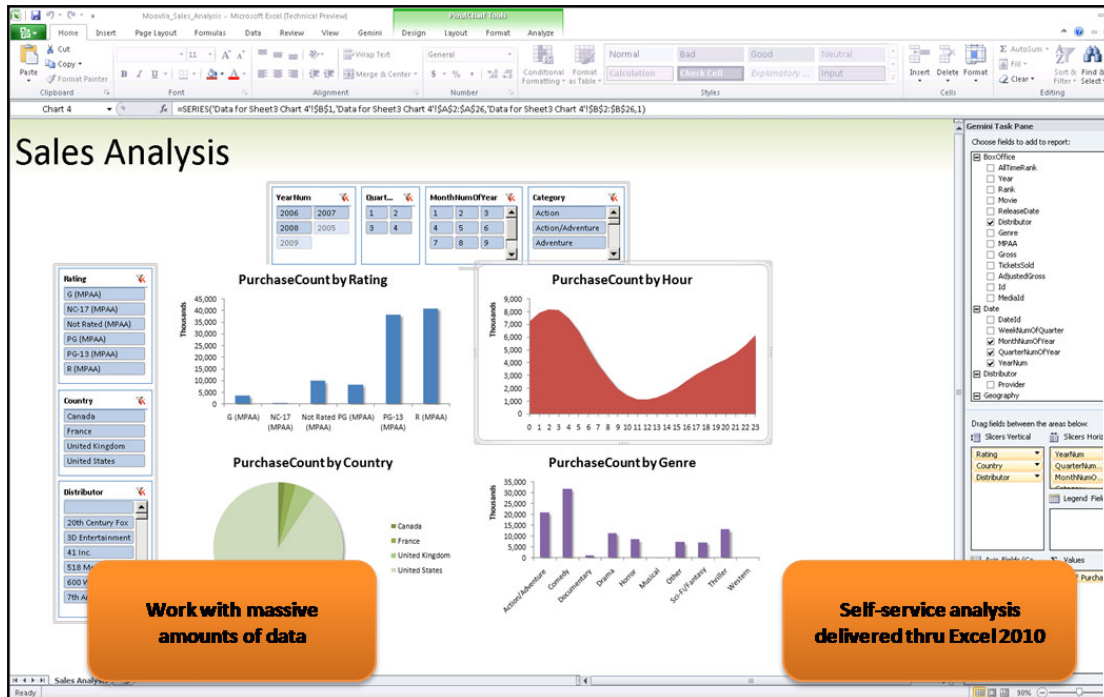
Moovlia_Sales_Analysis - Microsoft Excel (Technical Preview)

PivotChart Tools

Home Insert Page Layout Formulas Data Review View Gemini Design Layout Format Analyze

Cut
Copy
Paste
Format Painter
Clipboard

Font

Wrap Text
Merge & Center
Alignment

General
Number

Conditional Formatting
Format as Table

Normal Bad Good Neutral
Calculation Check Cell Explanatory... Input
Styles

Insert Delete Format
Cells

AutoSum
Fill
Clear
Sort & Filter
Find & Select
Editing

Chart 4
=SERIES('Data for Sheet3 Chart 4'!$B$1,'Data for Sheet3 Chart 4'!$A$2:$A$26,'Data for Sheet3 Chart 4'!$B$2:$B$26,1)

Sales Analysis

YearNum
2006 2007
2008 2005
2009

Quart...
1 2
3 4

MonthNumOfYear
1 2 3
4 5 6
7 8 9

Category
Action
Action/Adventure
Adventure

Rating
G (MPAA)
NC-17 (MPAA)
Not Rated (MPAA)
PG (MPAA)
PG-13 (MPAA)
R (MPAA)

Country
Canada
France
United Kingdom
United States

Distributor
20th Century Fox
3D Entertainment
41 Inc.
518 M
600 V
7th A

PurchaseCount by Rating
Thousands
45,000
40,000
35,000
30,000
25,000
20,000
15,000
10,000
5,000
0
G (MPAA) NC-17 (MPAA) Not Rated (MPAA) PG (MPAA) PG-13 (MPAA) R (MPAA)

PurchaseCount by Hour
Thousands
9,000
8,000
7,000
6,000
5,000
4,000
3,000
2,000
1,000
0
0 1 2 3 4 5 6 7 8 9 10 11 12 13 14 15 16 17 18 19 20 21 22 23

PurchaseCount by Country
Canada
France
United Kingdom
United States

PurchaseCount by Genre
Thousands
35,000
30,000
25,000
20,000
15,000
10,000
5,000
0
Action/Adventure Comedy Documentary Drama Horror Musical Other Sci-Fi/Fantasy Thriller Western

Gemini Task Pane
Choose fields to add to report:
BoxOffice
AllTimeRank
Year
Rank
Movie
ReleaseDate
Distributor
Genre
MPAA
Gross
TicketsSold
AdjustedGross
Id
MediaId
Date
DateId
WeekNumOfQuarter
MonthNumOfYear
QuarterNumOfYear
YearNum
Distributor
Provider
Geography

Drag fields between the areas below:
Slicers Vertical
Slicers Horiz
Rating
Country
Distributor
YearNum
QuarterNum...
MonthNumO...
Legend Field
Axis Fields (Ca...
Values
Purcha

Work with massive amounts of data

Self-service analysis delivered thru Excel 2010

Sales Analy
Ready
90%